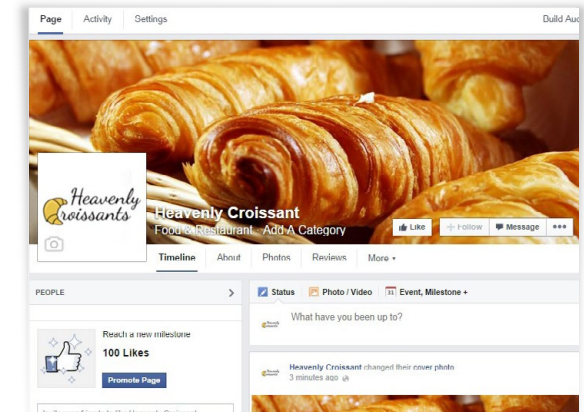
Page Activity Settings Build Aud

Heavenly Croissants

Heavenly Croissant
Food & Restaurant · Add A Category

Like + Follow Message •••

Timeline About Photos Reviews More ▾

PEOPLE ›

Reach a new milestone
100 Likes
Promote Page

Status Photo / Video Event, Milestone +

What have you been up to?

Heavenly Croissant changed their cover photo
3 minutes ago